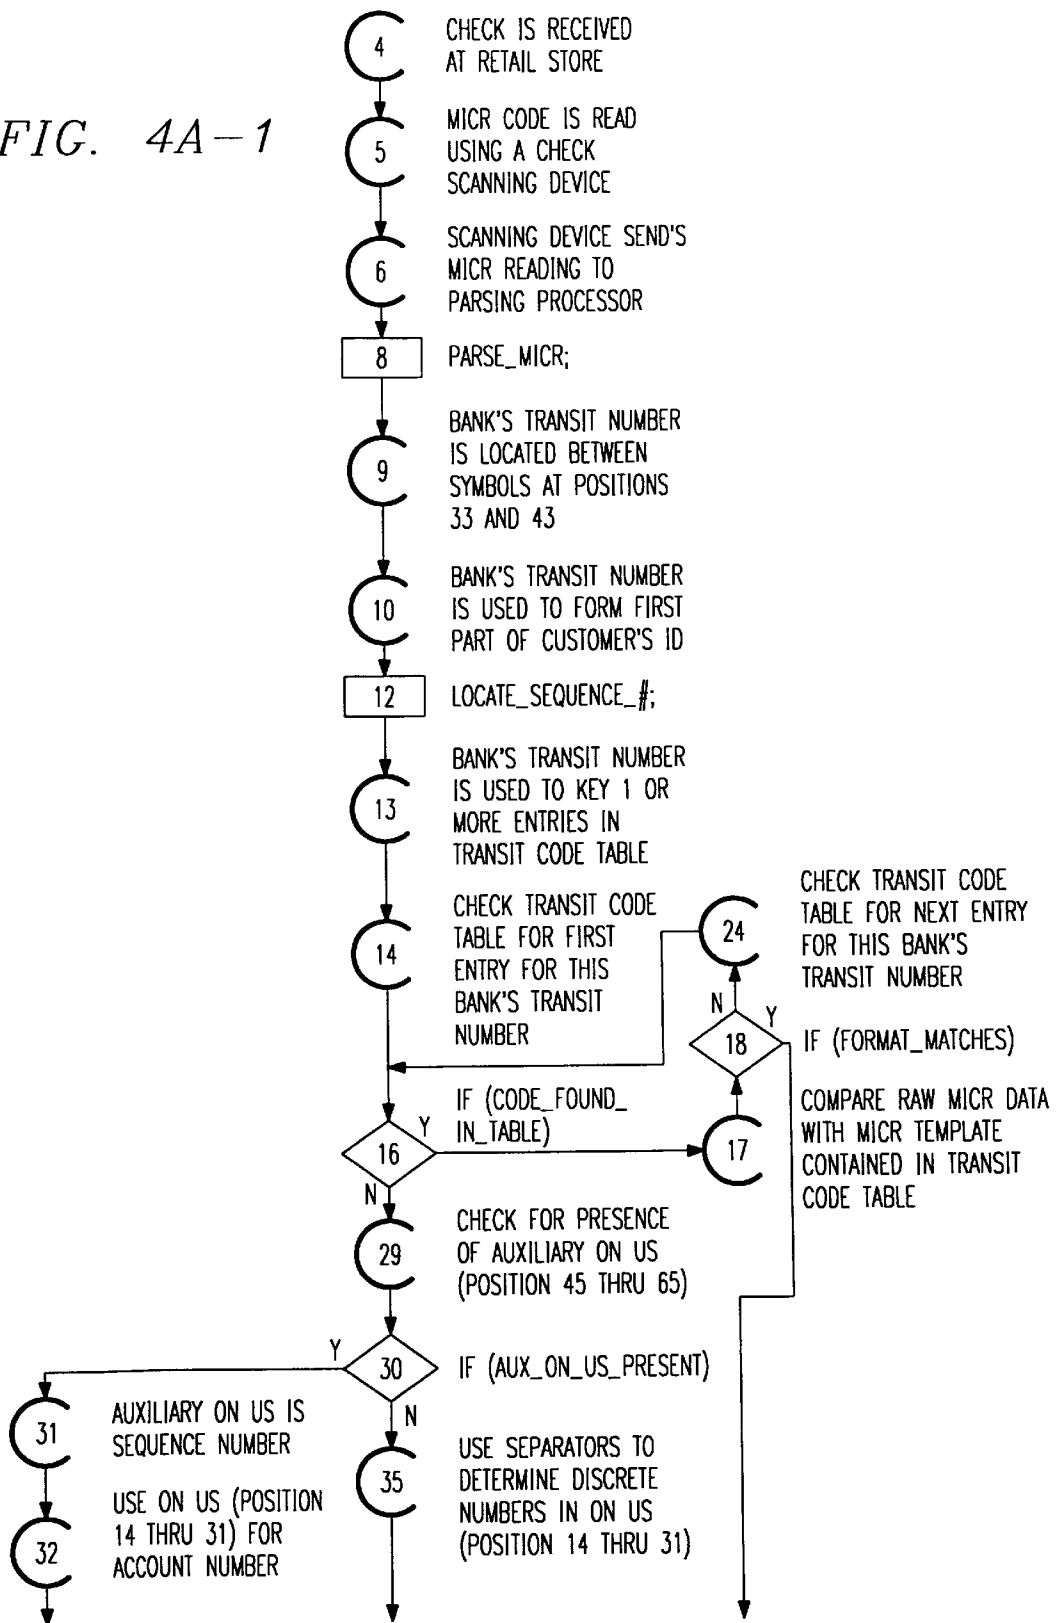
FIG. 4A-1

4
CHECK IS RECEIVED AT RETAIL STORE

5
MICR CODE IS READ USING A CHECK SCANNING DEVICE

6
SCANNING DEVICE SEND'S MICR READING TO PARSING PROCESSOR

8
PARSE_MICR;

9
BANK'S TRANSIT NUMBER IS LOCATED BETWEEN SYMBOLS AT POSITIONS 33 AND 43

10
BANK'S TRANSIT NUMBER IS USED TO FORM FIRST PART OF CUSTOMER'S ID

12
LOCATE_SEQUENCE_#;

13
BANK'S TRANSIT NUMBER IS USED TO KEY 1 OR MORE ENTRIES IN TRANSIT CODE TABLE

14
CHECK TRANSIT CODE TABLE FOR FIRST ENTRY FOR THIS BANK'S TRANSIT NUMBER

24
CHECK TRANSIT CODE TABLE FOR NEXT ENTRY FOR THIS BANK'S TRANSIT NUMBER

N
Y
18
IF (FORMAT_MATCHES)

16
Y
N
IF (CODE_FOUND_IN_TABLE)

17
COMPARE RAW MICR DATA WITH MICR TEMPLATE CONTAINED IN TRANSIT CODE TABLE

29
CHECK FOR PRESENCE OF AUXILIARY ON US (POSITION 45 THRU 65)

30
Y
N
IF (AUX_ON_US_PRESENT)

31
AUXILIARY ON US IS SEQUENCE NUMBER

32
USE ON US (POSITION 14 THRU 31) FOR ACCOUNT NUMBER

35
USE SEPARATORS TO DETERMINE DISCRETE NUMBERS IN ON US (POSITION 14 THRU 31)